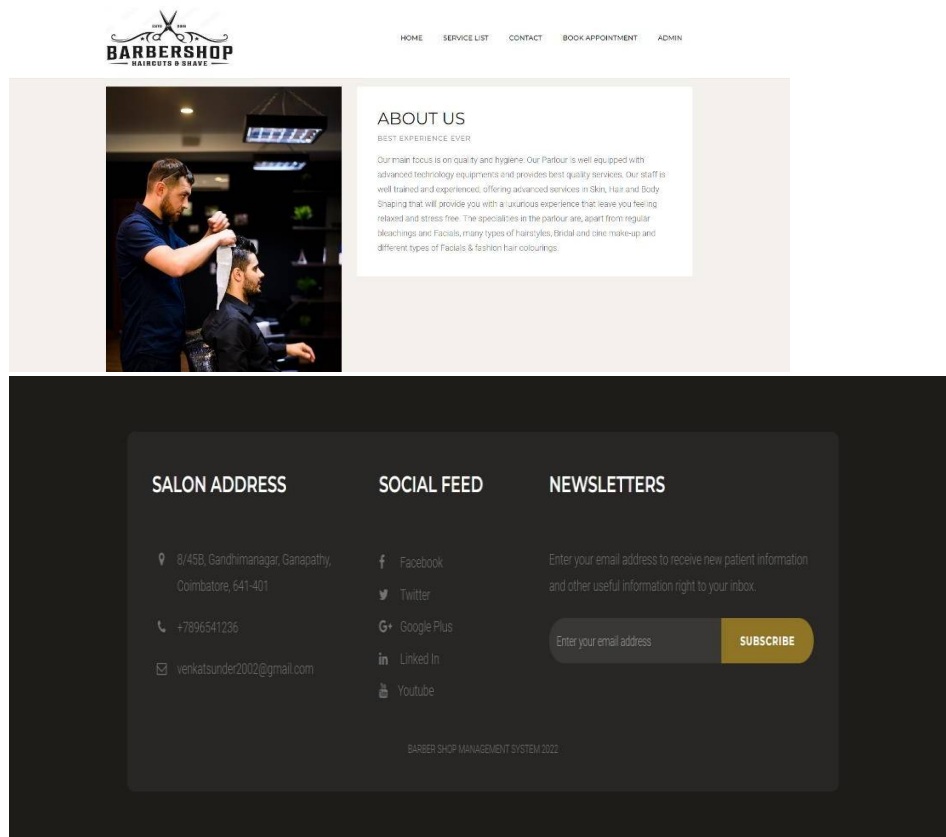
ESTD 2000
BARBERSHOP
HAIRCUTS & SHAVE

HOME SERVICE LIST CONTACT BOOK APPOINTMENT ADMIN

ABOUT US
BEST EXPERIENCE EVER

Our main focus is on quality and hygiene. Our Parlour is well equipped with advanced technology equipments and provides best quality services. Our staff is well trained and experienced, offering advanced services in Skin, Hair and Body Shaping that will provide you with a luxurious experience that leave you feeling relaxed and stress free. The specialities in the parlour are, apart from regular bleachings and Facials, many types of hairstyles, Bridal and cine make-up and different types of Facials & fashion hair colourings.

SALON ADDRESS

8/45B, Gandhimanagar, Ganapathy, Coimbatore, 641-401

+7896541236

venkatsunder2002@gmail.com

SOCIAL FEED

Facebook
Twitter
Google Plus
Linked In
Youtube

NEWSLETTERS

Enter your email address to receive new patient information and other useful information right to your inbox.

Enter your email address
SUBSCRIBE

BARBER SHOP MANAGEMENT SYSTEM 2022